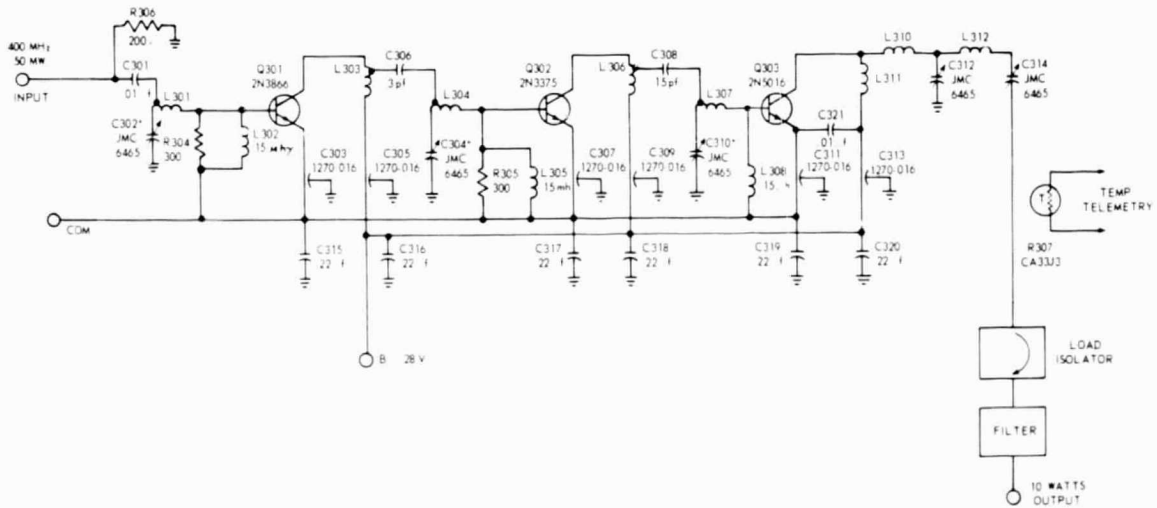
R306
200

400 MHz
50 MW
INPUT

C301
.01 f

L301

C302*
JMC
6465

R304
300

L302
15 mhy

Q301
2N3866

L303

C303
1270-016

C306
3 pf

L304

C305
1270-016

C304*
JMC
6465

R305
300

L305
15 mh

Q302
2N3375

L306

C307
1270-016

C308
15 pf

L307

C309
1270-016

C310*
JMC
6465

L308
15 h

Q303
2N5016

C321
.01 f

C311
1270-016

L311

C313
1270-016

L310

C312
JMC
6465

L312

C314
JMC
6465

COM

C315
22 f

C316
22 f

C317
22 f

C318
22 f

C319
22 f

C320
22 f

B 28 V

TEMP
TELEMETRY

R307
CA33J3

LOAD
ISOLATOR

FILTER

10 WATTS
OUTPUT